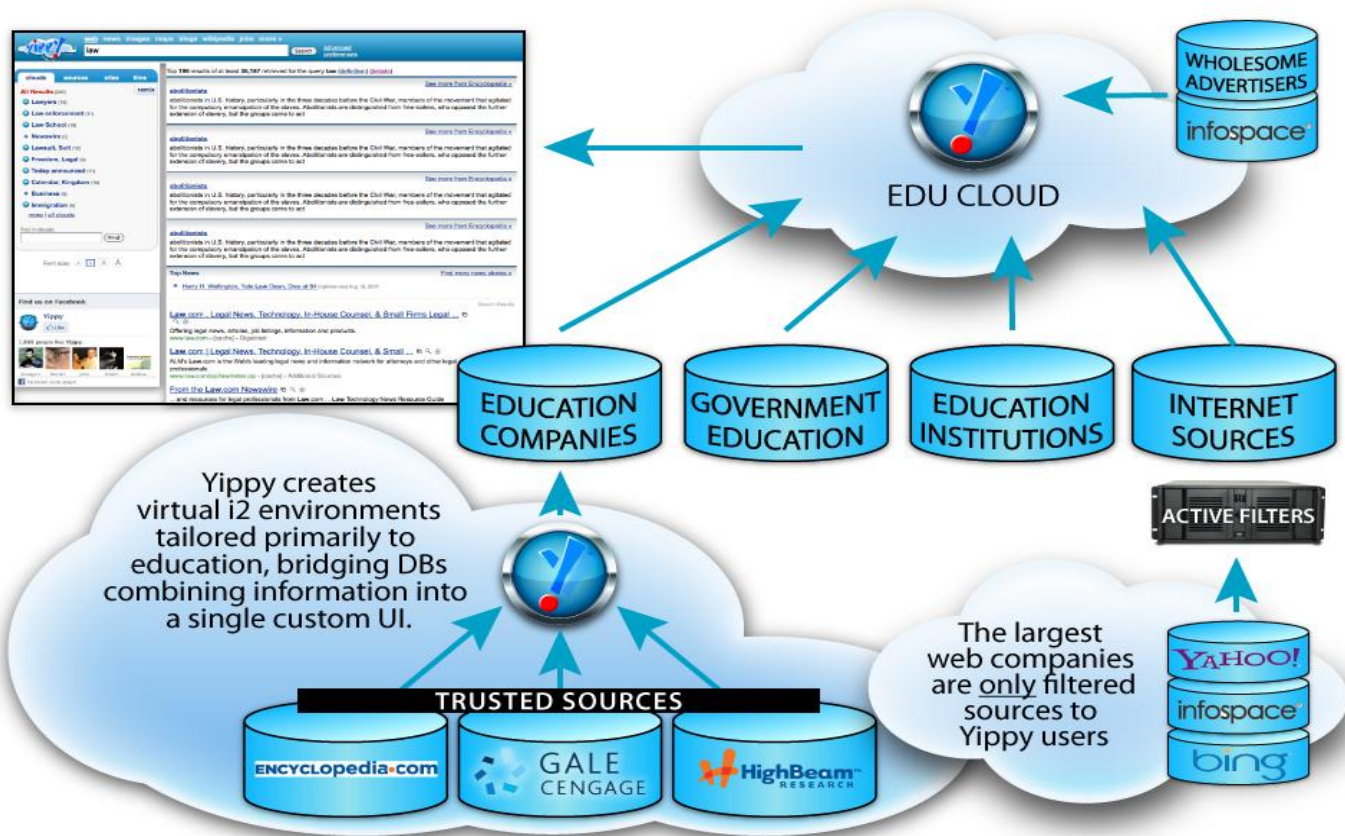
web news images tags blogs wikipedia jobs more »
law
Search
advanced preferences

clouds sources sites time
All Results
Lawyers
Law enforcement
Law School
Newswire
Lawsuit, Suit
Freedom, Legal
Today announced
Calendar, Kingdom
Business
Immigration
more | all clouds

Top 186 results of at least 36,387 retrieved for the query law

See more from Encyclopedia »
abolitionists
abolitionists in U.S. history, particularly in the three decades before the Civil War, members of the movement that agitated for the compulsory emancipation of the slaves. Abolitionists are distinguished from free-soilers, who opposed the further extension of slavery, but the groups came to act

See more from Encyclopedia »
abolitionists
abolitionists in U.S. history, particularly in the three decades before the Civil War, members of the movement that agitated for the compulsory emancipation of the slaves. Abolitionists are distinguished from free-soilers, who opposed the further extension of slavery, but the groups came to act

See more from Encyclopedia »
abolitionists
abolitionists in U.S. history, particularly in the three decades before the Civil War, members of the movement that agitated for the compulsory emancipation of the slaves. Abolitionists are distinguished from free-soilers, who opposed the further extension of slavery, but the groups came to act

See more from Encyclopedia »
abolitionists
abolitionists in U.S. history, particularly in the three decades before the Civil War, members of the movement that agitated for the compulsory emancipation of the slaves. Abolitionists are distinguished from free-soilers, who opposed the further extension of slavery, but the groups came to act

Top News
Find more news stories »
Harry H. Wellington, Yale Law Dean, Dies at 84

Find us on Facebook
Yippy
Like

Law.com - Legal News, Technology, In-House Counsel, & Small Firms Legal ...
Offering legal news, articles, job listings, information and products.
Law.com | Legal News, Technology, In-House Counsel, & Small ...
From the Law.com Newswire
... and resources for legal professionals from Law.com ... Law Technology News Resource Guide

WHOLESOME ADVERTISERS
infospace
EDU CLOUD
EDUCATION COMPANIES
GOVERNMENT EDUCATION
EDUCATION INSTITUTIONS
INTERNET SOURCES
ACTIVE FILTERS

Yippy creates virtual i2 environments tailored primarily to education, bridging DBs combining information into a single custom UI.

TRUSTED SOURCES
ENCYCLOPEDIA.com
GALE CENGAGE
HighBeam RESEARCH

The largest web companies are only filtered sources to Yippy users

YAHOO!
infospace
bing